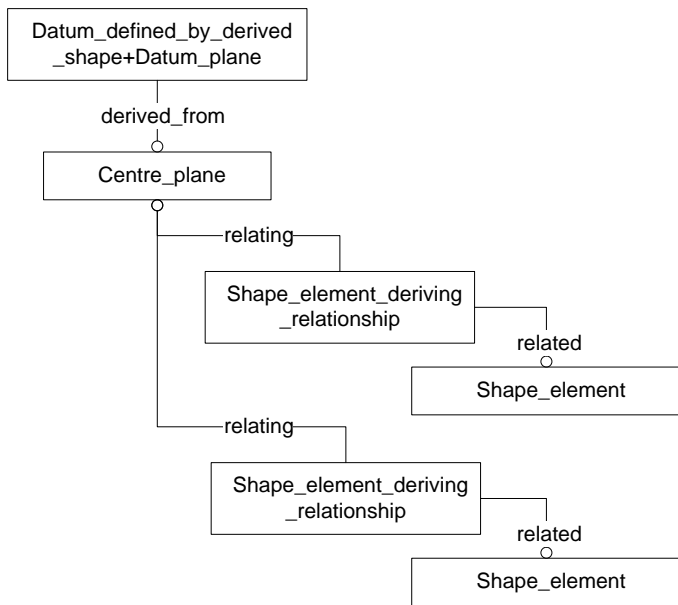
Datum_defined_by_derived_shape+Datum_plane

derived_from

Centre_plane

relating

Shape_element_deriving_relationship

related

Shape_element

relating

Shape_element_deriving_relationship

related

Shape_element